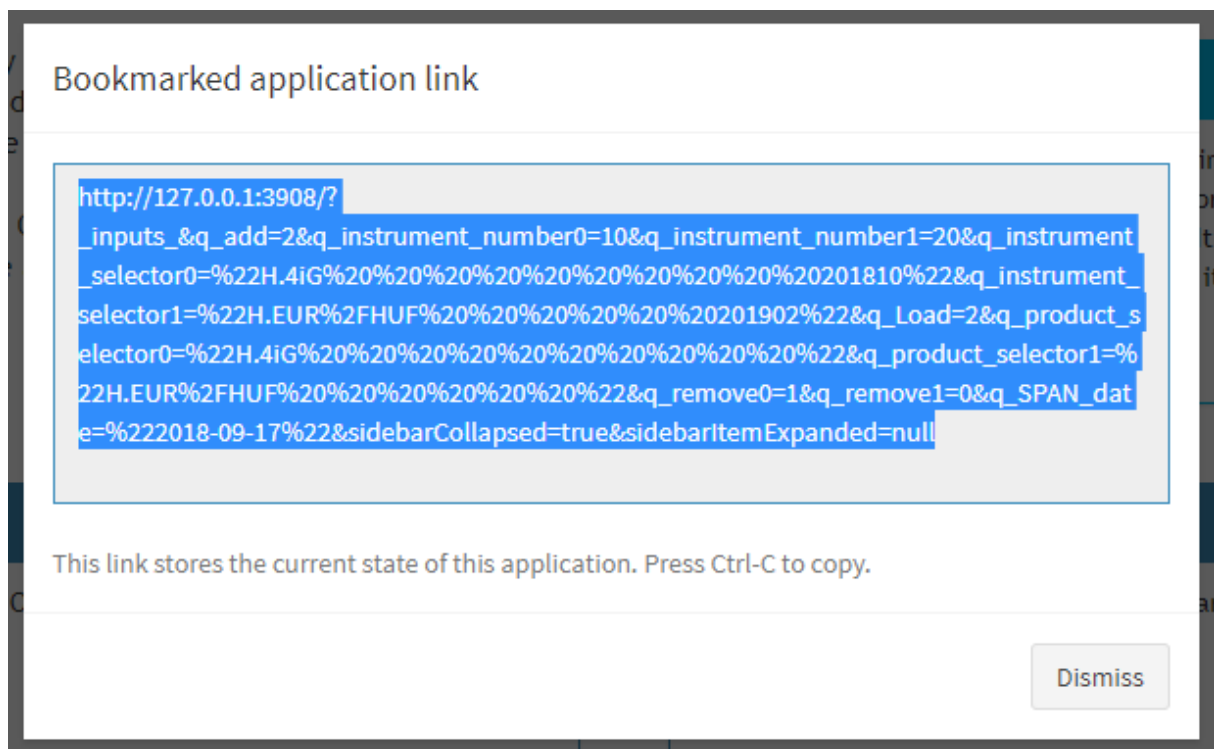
Bookmarked application link

http://127.0.0.1:3908/?_inputs_&q_add=2&q_instrument_number0=10&q_instrument_number1=20&q_instrument_selector0=%22H.4iG%20%20%20%20%20%20%20%20%20201810%22&q_instrument_selector1=%22H.EUR%2FHUF%20%20%20%20%20%20201902%22&q_Load=2&q_product_selector0=%22H.4iG%20%20%20%20%20%20%20%20%20%20%22&q_product_selector1=%22H.EUR%2FHUF%20%20%20%20%20%20%22&q_remove0=1&q_remove1=0&q_SPAN_date=%222018-09-17%22&sidebarCollapsed=true&sidebarItemExpanded=null

This link stores the current state of this application. Press Ctrl-C to copy.

Dismiss